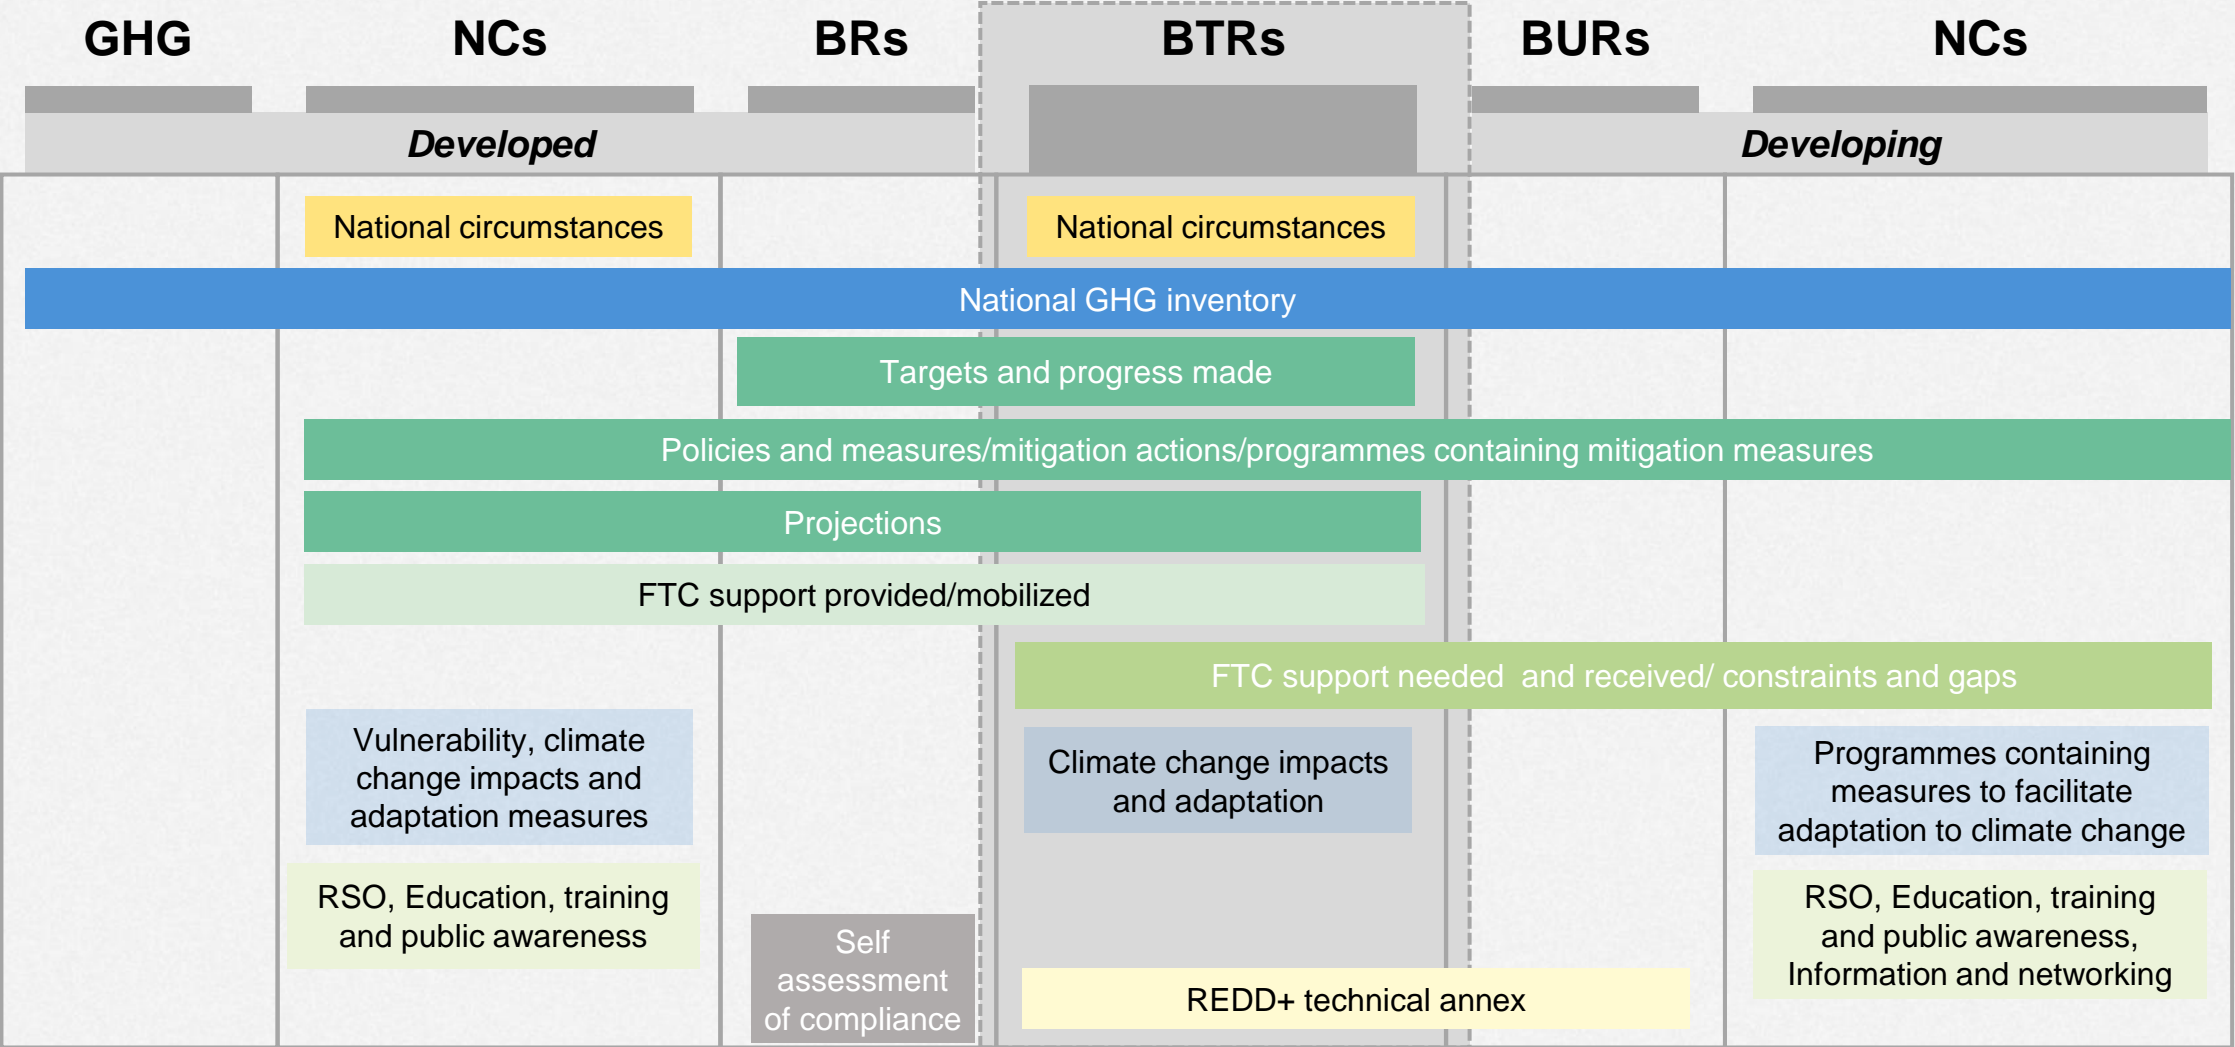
GHG NCs BRs BTRs BURs NCs

Developed

Developing

National circumstances

National circumstances

National GHG inventory

Targets and progress made

Policies and measures/mitigation actions/programmes containing mitigation measures

Projections

FTC support provided/mobilized

FTC support needed and received/ constraints and gaps

Vulnerability, climate change impacts and adaptation measures

Climate change impacts and adaptation

Programmes containing measures to facilitate adaptation to climate change

RSO, Education, training and public awareness

Self assessment of compliance

REDD+ technical annex

RSO, Education, training and public awareness, Information and networking